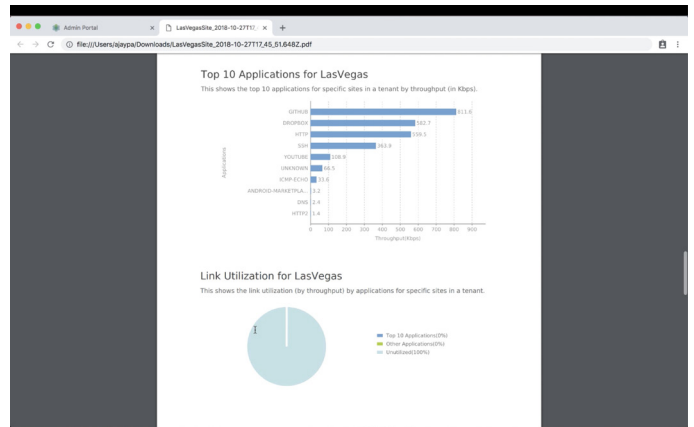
Admin Portal ×
LasVegasSite_2018-10-27T17: ×
+
file:///Users/ajaypa/Downloads/LasVegasSite_2018-10-27T17_45_51.648Z.pdf

Top 10 Applications for LasVegas

This shows the top 10 applications for specific sites in a tenant by throughput (in Kbps).

Applications

GITHUB 811.6
DROPBOX 582.7
HTTP 559.5
SSH 363.9
YOUTUBE 108.9
UNKNOWN 66.5
ICMP-ECHO 33.6
ANDROID-MARKETPLA... 3.2
DNS 2.4
HTTP2 1.4

0 100 200 300 400 500 600 700 800 900
Throughput(Kbps)

Link Utilization for LasVegas

This shows the link utilization (by throughput) by applications for specific sites in a tenant.

Top 10 Applications(0%)
Other Applications(0%)
Unutilized(100%)